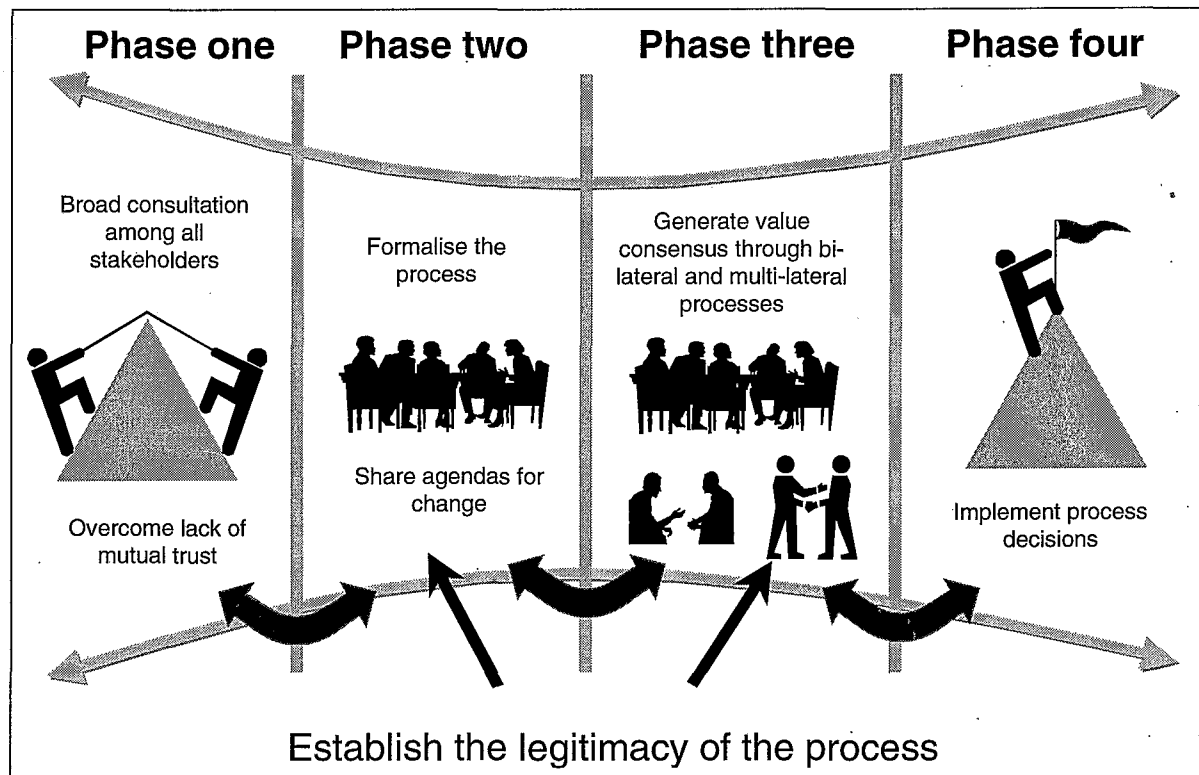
Phase one

Phase two

Phase three

Phase four

Broad consultation among all stakeholders

Overcome lack of mutual trust

Formalise the process

Share agendas for change

Generate value consensus through bilateral and multi-lateral processes

Implement process decisions

Establish the legitimacy of the process